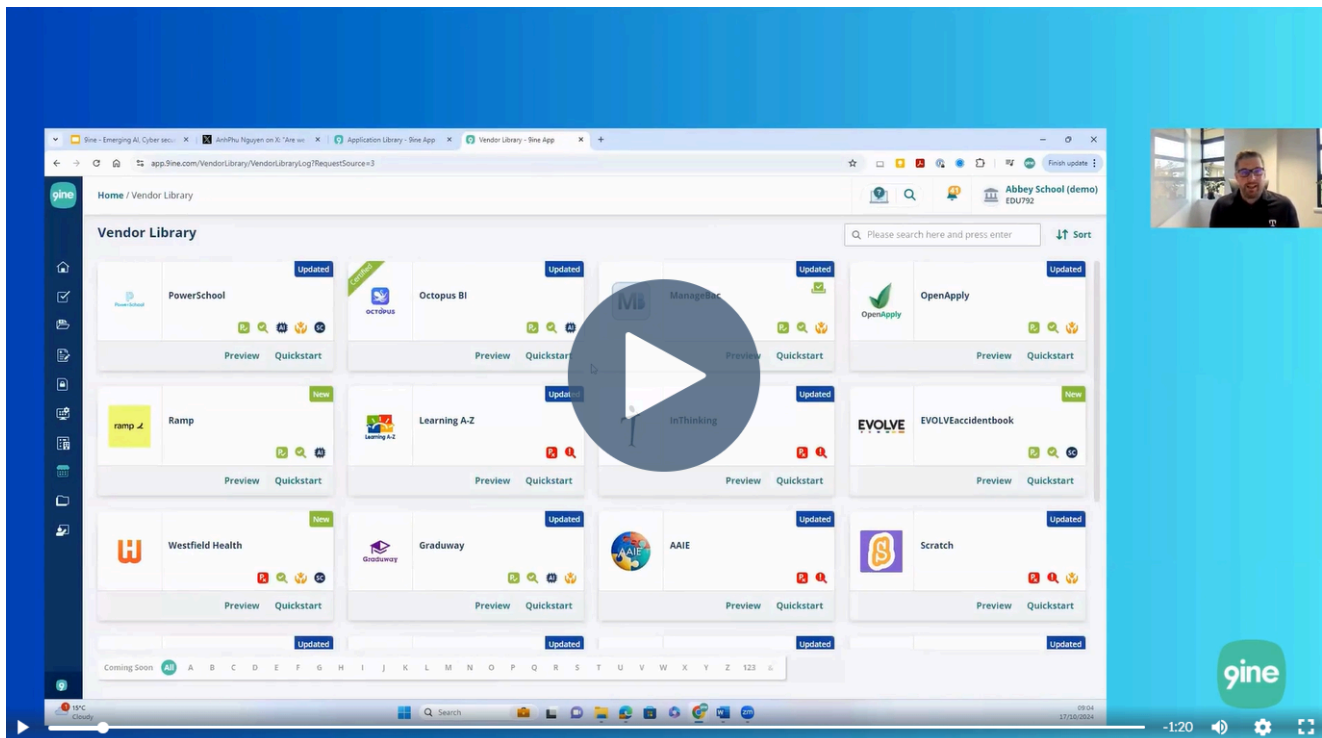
9ine - Emerging AI, Cyber secu ×
AnhPhu Nguyen on X: "Are we ×
Application Library - 9ine App ×
Vendor Library - 9ine App ×

app.9ine.com/VendorLibrary/VendorLibraryLog?RequestSource=3

Finish update

9ine

Home / Vendor Library

Abbey School (demo)
EDU792

Vendor Library

Please search here and press enter

Sort

Updated
PowerSchool
PowerSchool
Preview Quickstart

Certified
Updated
Octopus BI
OCTOPUS
Preview Quickstart

Updated
ManageBac
Preview Quickstart

Updated
OpenApply
OpenApply
Preview Quickstart

New
ramp
Ramp
Preview Quickstart

Updated
Learning A-Z
Learning A-Z
Preview Quickstart

Updated
InThinking
Preview Quickstart

New
EVOLVE
EVOLVEaccidentbook
Preview Quickstart

New
Westfield Health
Preview Quickstart

Updated
Graduway
Graduway
Preview Quickstart

Updated
AAIE
AAIE
Preview Quickstart

Updated
Scratch
Preview Quickstart

Updated
Updated
Updated

Coming Soon All A B C D E F G H I J K L M N O P Q R S T U V W X Y Z 123

15°C
Cloudy

Search

09:04
17/10/2024

9ine

-1:20